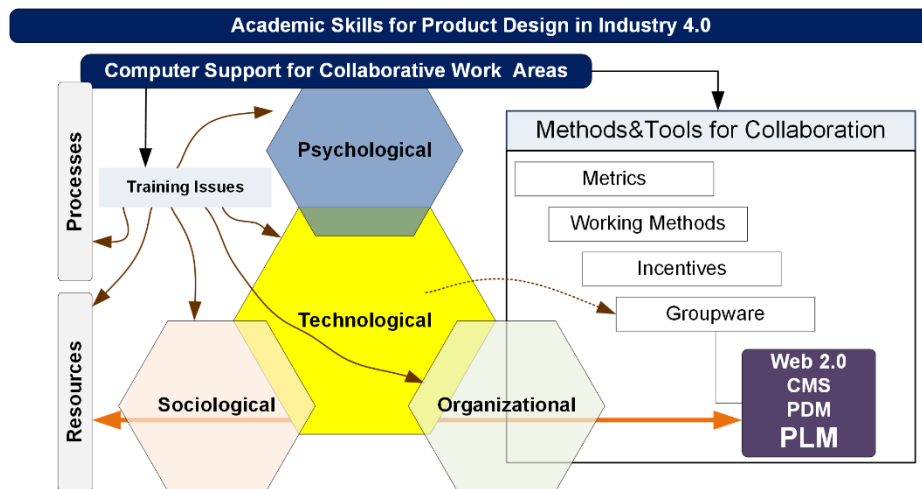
Academic Skills for Product Design in Industry 4.0

Computer Support for Collaborative Work Areas

Processes

Resources

Training Issues

Psychological

Technological

Sociological

Organizational

Methods&Tools for Collaboration

Metrics

Working Methods

Incentives

Groupware

Web 2.0
CMS
PDM
PLM